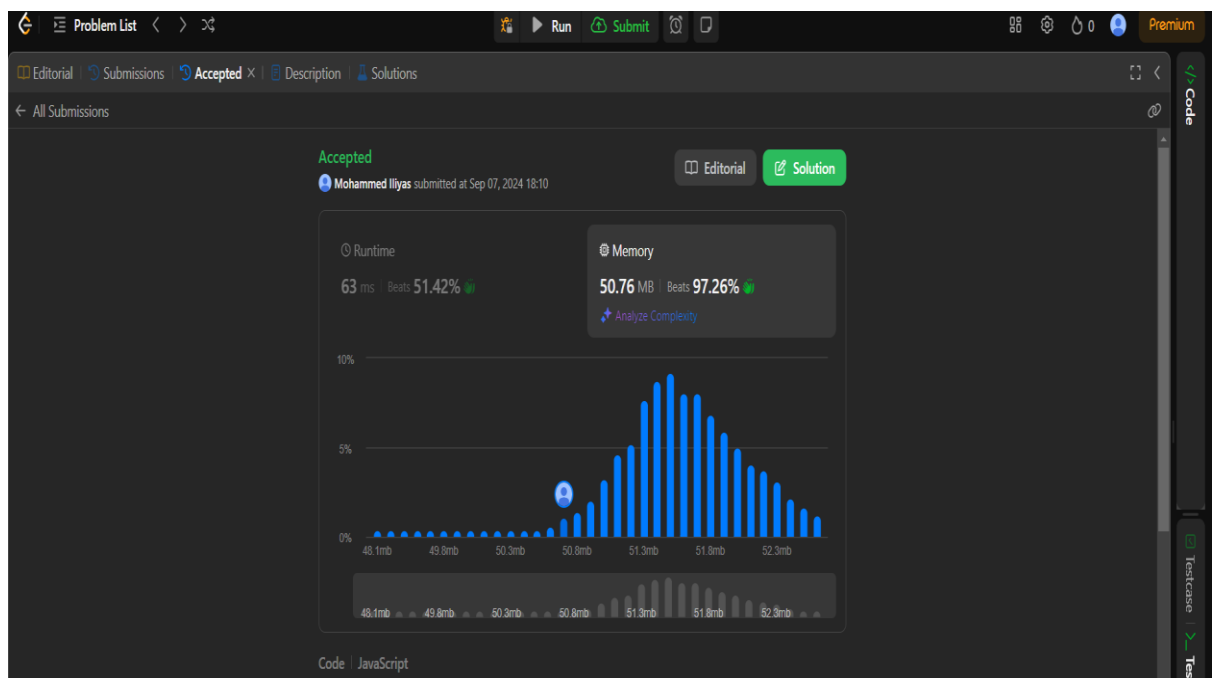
Problem List
Run
Submit
0
Premium

Editorial | Submissions | Accepted × | Description | Solutions

Code

← All Submissions

Accepted
Mohammed Iliyas submitted at Sep 07, 2024 18:10

Editorial
Solution

Runtime
63 ms | Beats 51.42%

Memory
50.76 MB | Beats 97.26%
Analyze Complexity

10%
5%
0%
48.1mb
49.8mb
50.3mb
50.8mb
51.3mb
51.8mb
52.3mb

48.1mb
49.8mb
50.3mb
50.8mb
51.3mb
51.8mb
52.3mb

Testcase
Tes

Code | JavaScript